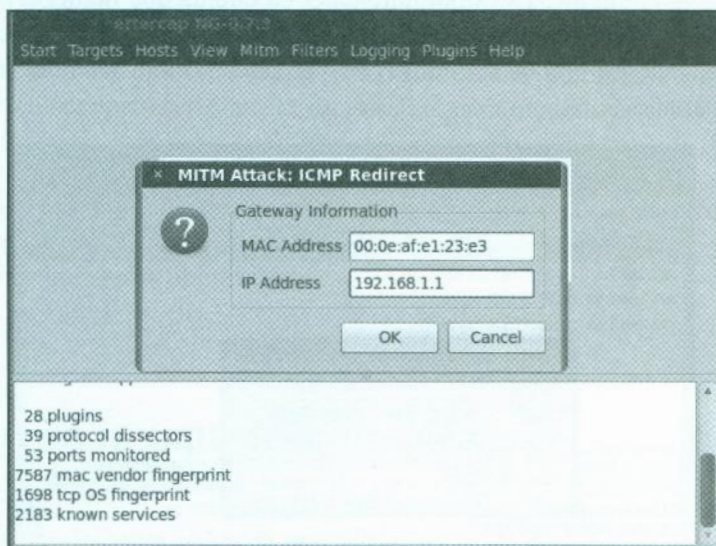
ettercap NG-0.7.3

Start Targets Hosts View Mitm Filters Logging Plugins Help

× MITM Attack: ICMP Redirect

?

Gateway Information

MAC Address 00:0e:af:e1:23:e3

IP Address 192.168.1.1

OK Cancel

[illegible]

28 plugins
39 protocol dissectors
53 ports monitored
7587 mac vendor fingerprint
1698 tcp OS fingerprint
2183 known services